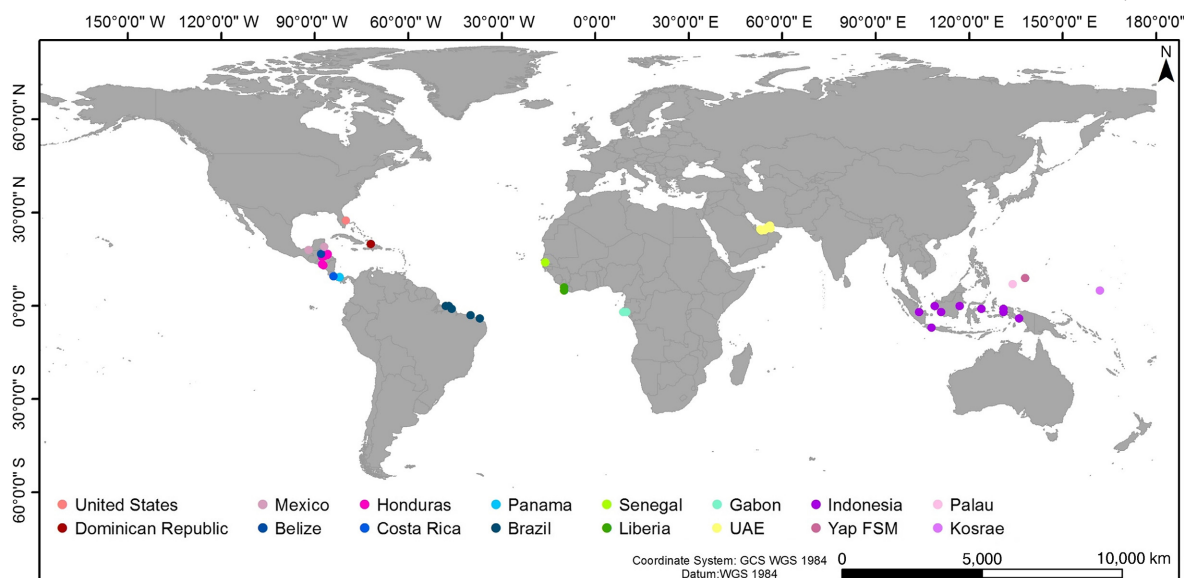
150°0'0" W 120°0'0" W 90°0'0" W 60°0'0" W 30°0'0" W 0°0'0" 30°0'0" E 60°0'0" E 90°0'0" E 120°0'0" E 150°0'0" E 180°0'0"

N

60°0'0" N
30°0'0" N
0°0'0"
30°0'0" S
60°0'0" S

United States
Dominican Republic
Mexico
Belize
Honduras
Costa Rica
Panama
Brazil
Senegal
Liberia
Gabon
UAE
Indonesia
Yap FSM
Palau
Kosrae

Coordinate System: GCS WGS 1984
Datum:WGS 1984

0 5,000 10,000 km